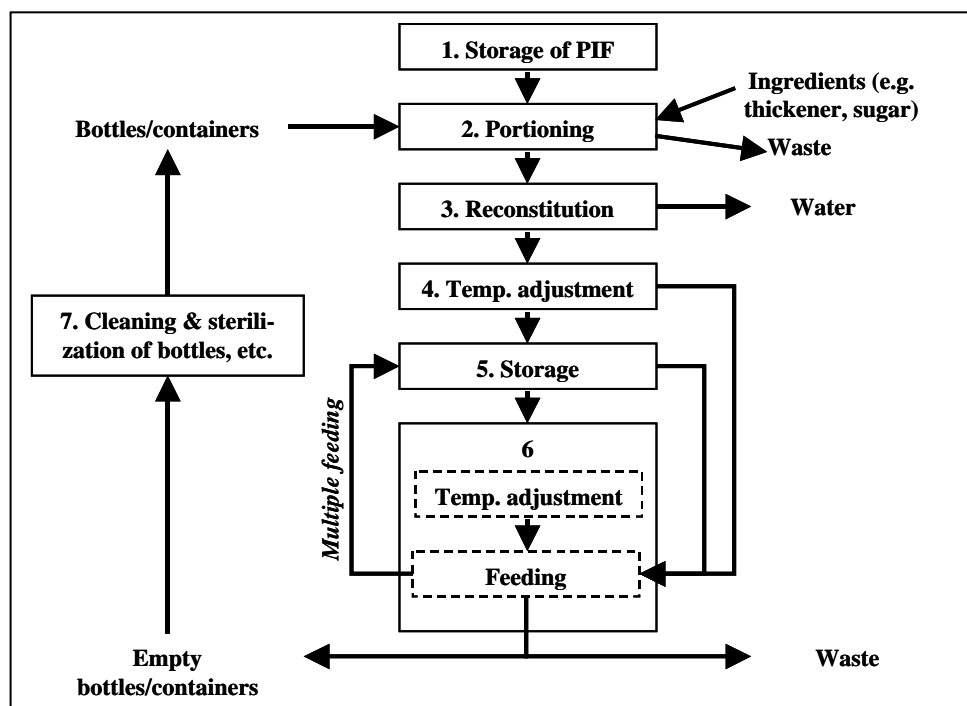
1. Storage of PIF

Ingredients (e.g. thickener, sugar)

Bottles/containers

2. Portioning

Waste

3. Reconstitution

Water

4. Temp. adjustment

7. Cleaning & sterilization of bottles, etc.

5. Storage

Multiple feeding

6

Temp. adjustment

Feeding

Empty bottles/containers

Waste